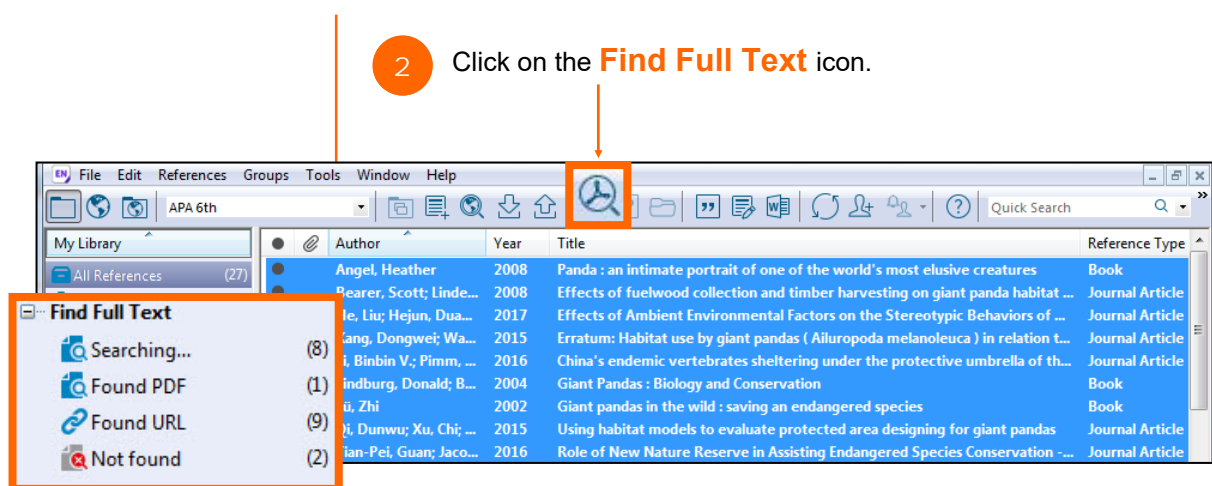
2

Click on the **Find Full Text** icon.

File Edit References Groups Tools Window Help

APA 6th

Quick Search

My Library

All References (27)

Find Full Text

Searching... (8)

Found PDF (1)

Found URL (9)

Not found (2)

| | | Author | Year | Title | Reference Type |
|---|---|---|---|---|---|
| ● | | Angel, Heather | 2008 | Panda : an intimate portrait of one of the world's most elusive creatures | Book |
| ● | | Bearer, Scott; Linde... | 2008 | Effects of fuelwood collection and timber harvesting on giant panda habitat ... | Journal Article |
| | | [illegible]e, Liu; Hejun, Dua... | 2017 | Effects of Ambient Environmental Factors on the Stereotypic Behaviors of ... | Journal Article |
| | | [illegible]ang, Dongwei; Wa... | 2015 | Erratum: Habitat use by giant pandas ( Ailuropoda melanoleuca ) in relation t... | Journal Article |
| | | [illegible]i, Binbin V.; Pimm, ... | 2016 | China's endemic vertebrates sheltering under the protective umbrella of th... | Journal Article |
| | | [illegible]indburg, Donald; B... | 2004 | Giant Pandas : Biology and Conservation | Book |
| | | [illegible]ü, Zhi | 2002 | Giant pandas in the wild : saving an endangered species | Book |
| | | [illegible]i, Dunwu; Xu, Chi; ... | 2015 | Using habitat models to evaluate protected area designing for giant pandas | Journal Article |
| | | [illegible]ian-Pei, Guan; Jaco... | 2016 | Role of New Nature Reserve in Assisting Endangered Species Conservation -... | Journal Article |